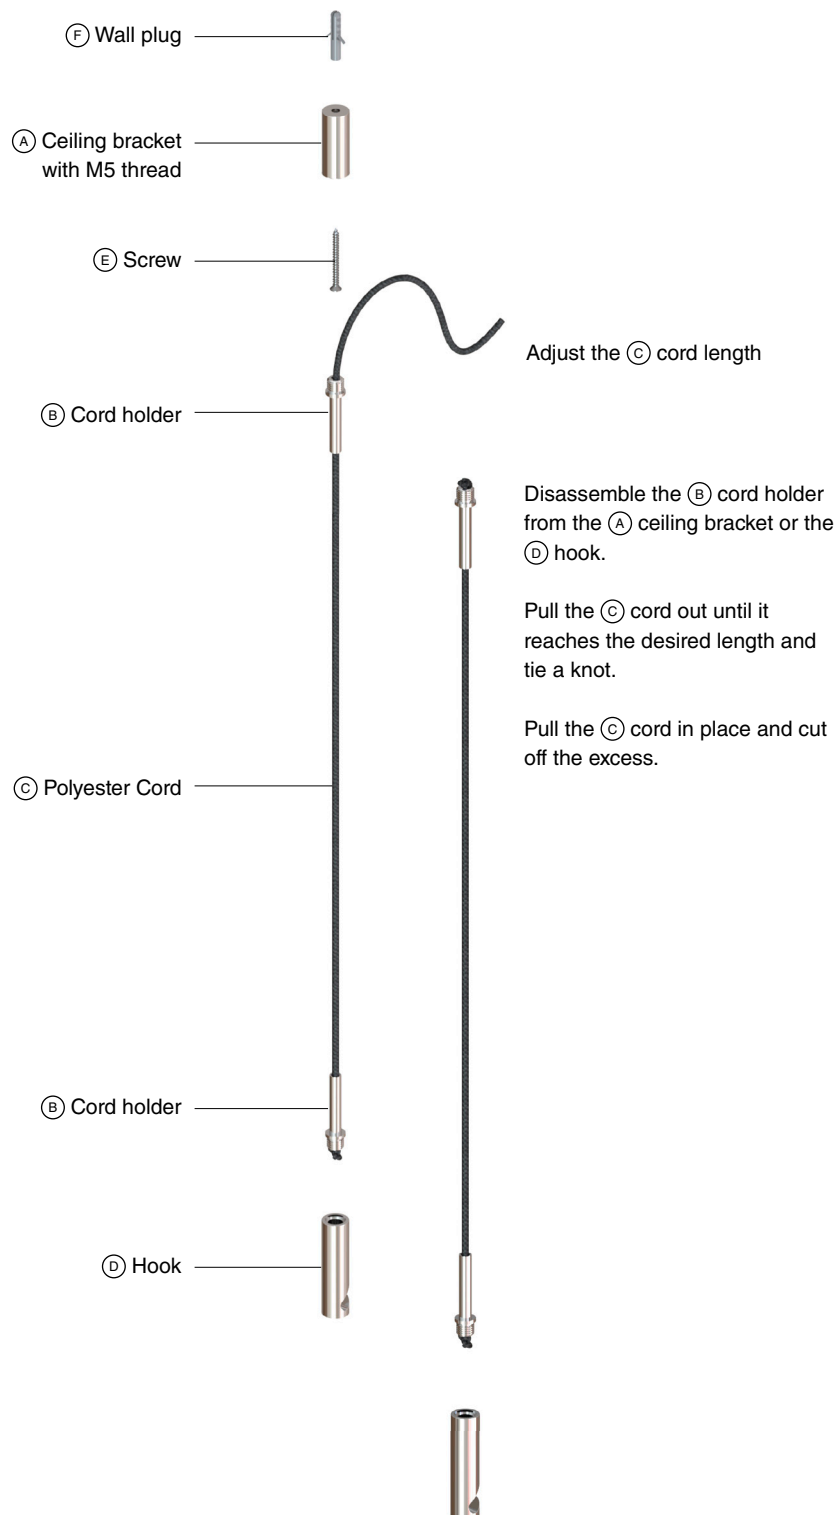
(F) Wall plug

(A) Ceiling bracket with M5 thread

(E) Screw

Adjust the (C) cord length

(B) Cord holder

Disassemble the (B) cord holder from the (A) ceiling bracket or the (D) hook.

Pull the (C) cord out until it reaches the desired length and tie a knot.

Pull the (C) cord in place and cut off the excess.

(C) Polyester Cord

(B) Cord holder

(D) Hook